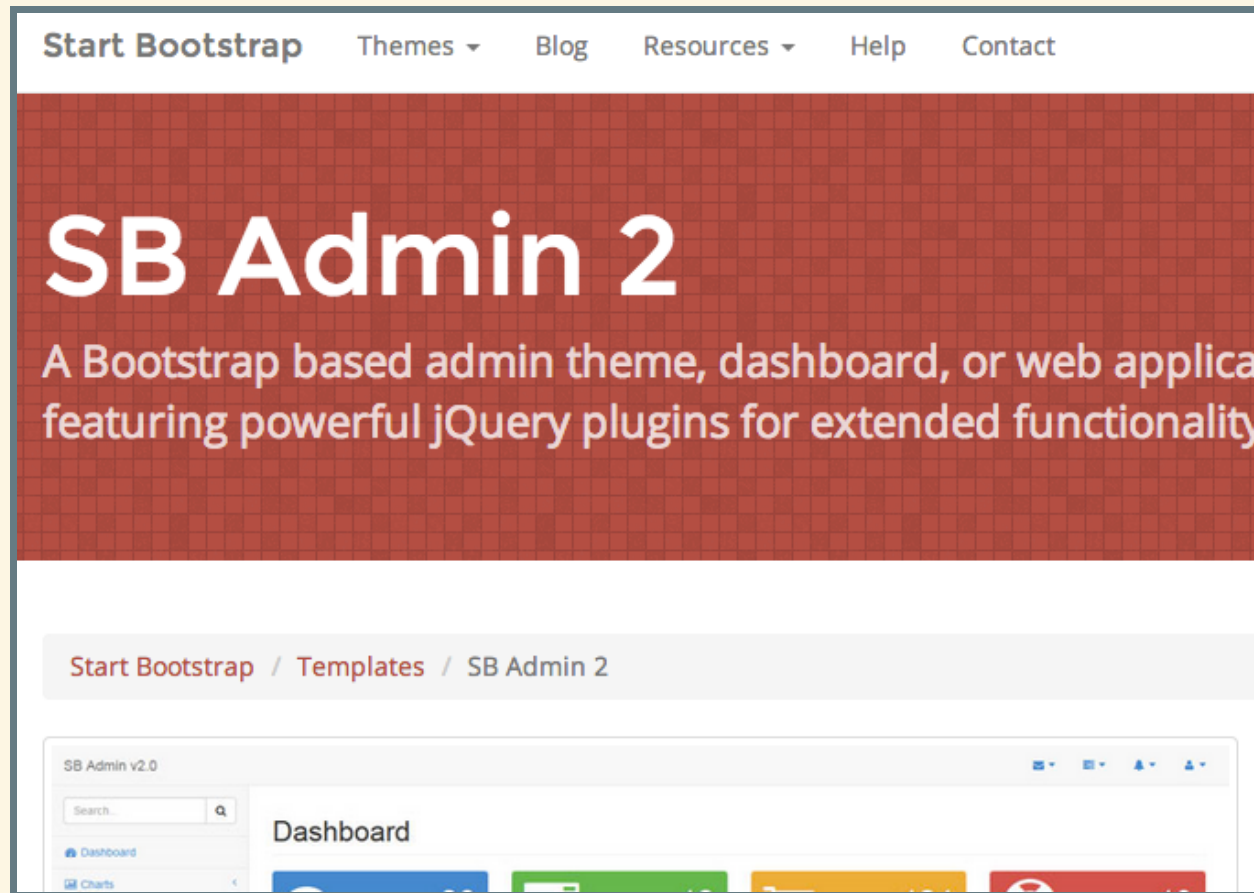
Start Bootstrap Themes Blog Resources Help Contact

SB Admin 2

A Bootstrap based admin theme, dashboard, or web applica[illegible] featuring powerful jQuery plugins for extended functionalit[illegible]

Start Bootstrap / Templates / SB Admin 2

SB Admin v2.0

Search...

Dashboard

Dashboard

Charts